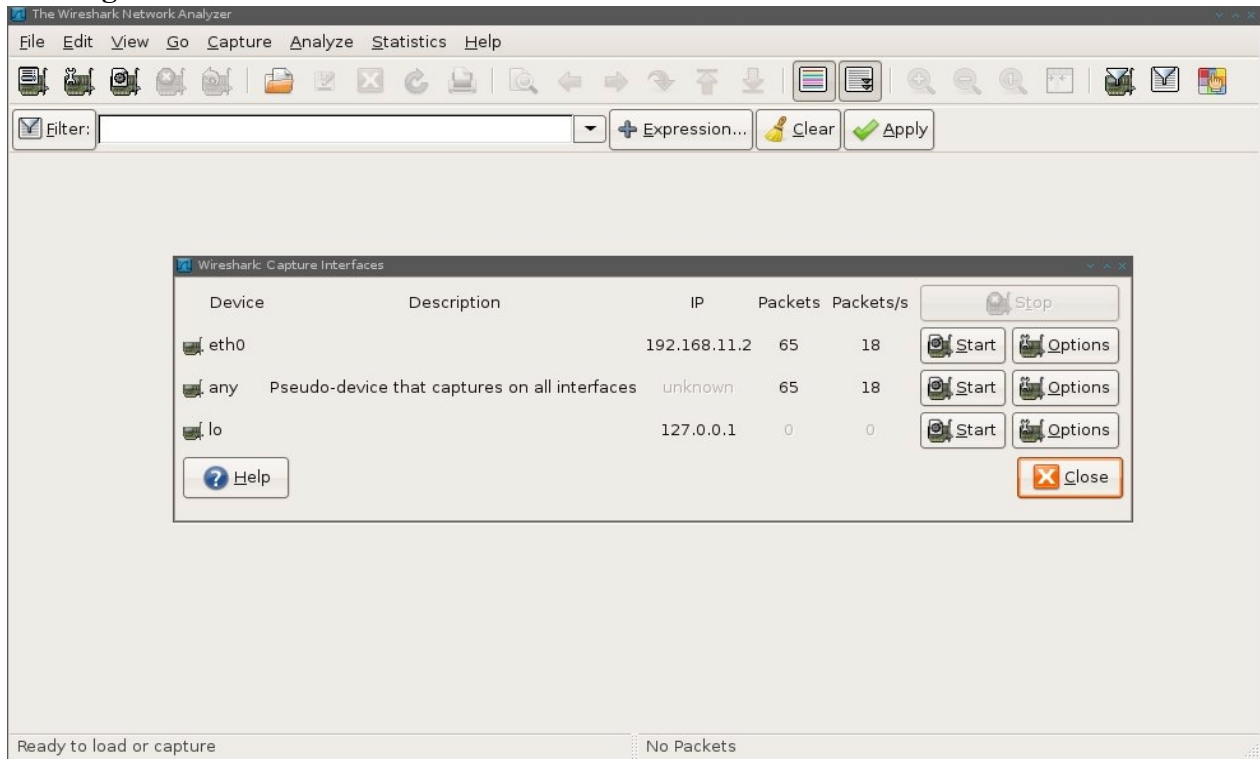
The Wireshark Network Analyzer

File Edit View Go Capture Analyze Statistics Help

Filter: Expression... Clear Apply

Wireshark: Capture Interfaces

| Device | Description | IP | Packets | Packets/s | | |
|---|---|---|---|---|---|---|
| | | | | | Stop | |
| eth0 | | 192.168.11.2 | 65 | 18 | Start | Options |
| any | Pseudo-device that captures on all interfaces | unknown | 65 | 18 | Start | Options |
| lo | | 127.0.0.1 | 0 | 0 | Start | Options |

Help

Close

Ready to load or capture

No Packets